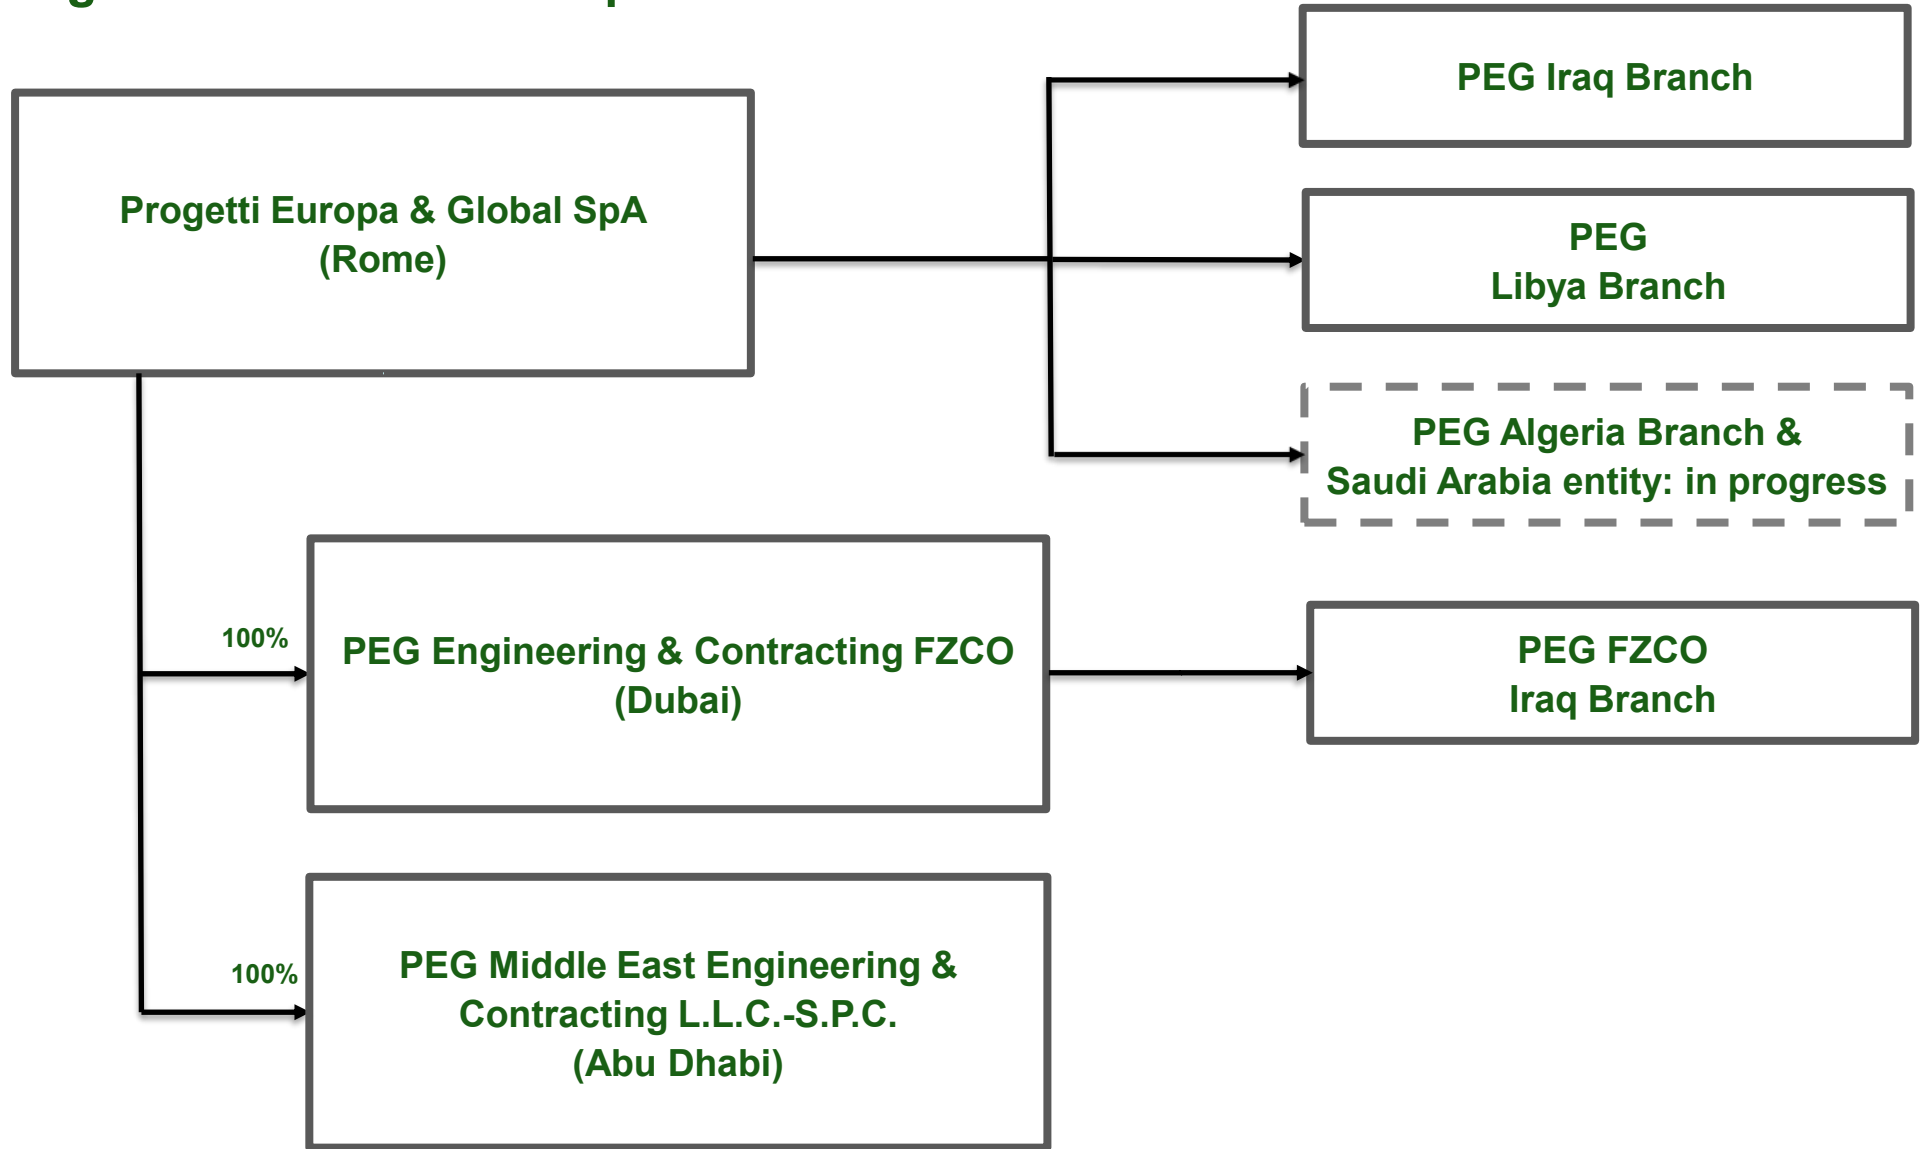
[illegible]

Progetti Europa & Global SpA (Rome)

PEG Iraq Branch

PEG
Libya Branch

PEG Algeria Branch &
Saudi Arabia entity: in progress

100%

PEG Engineering & Contracting FZCO (Dubai)

PEG FZCO
Iraq Branch

100%

PEG Middle East Engineering & Contracting L.L.C.-S.P.C. (Abu Dhabi)